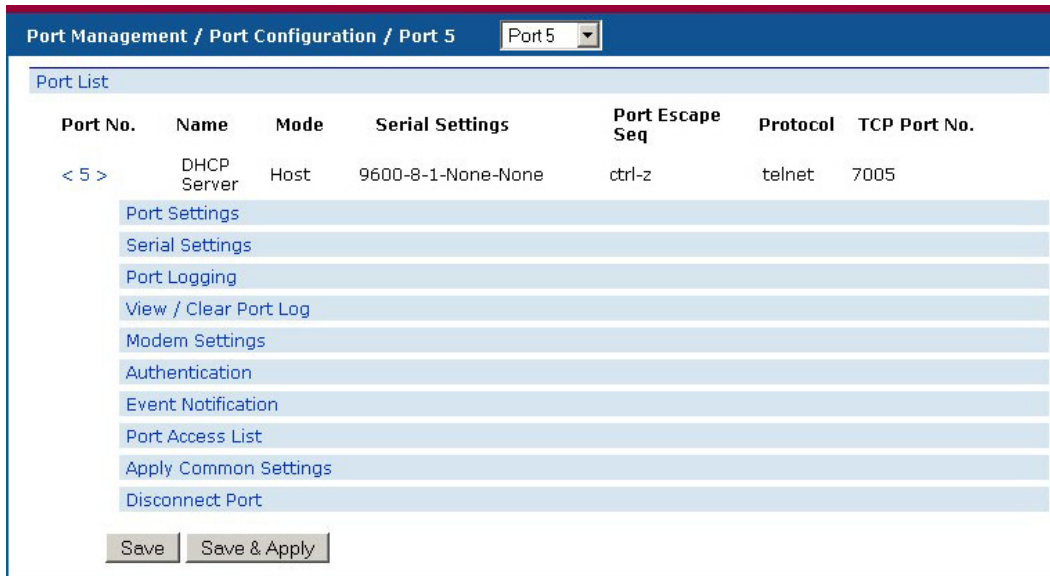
Port Management / Port Configuration / Port 5 Port 5

Port List

| Port No. | Name | Mode | Serial Settings | Port Escape Seq | Protocol | TCP Port No. |
|---|---|---|---|---|---|---|
| < 5 > | DHCP Server | Host | 9600-8-1-None-None | ctrl-z | telnet | 7005 |

Port Settings
Serial Settings
Port Logging
View / Clear Port Log
Modem Settings
Authentication
Event Notification
Port Access List
Apply Common Settings
Disconnect Port

Save Save & Apply